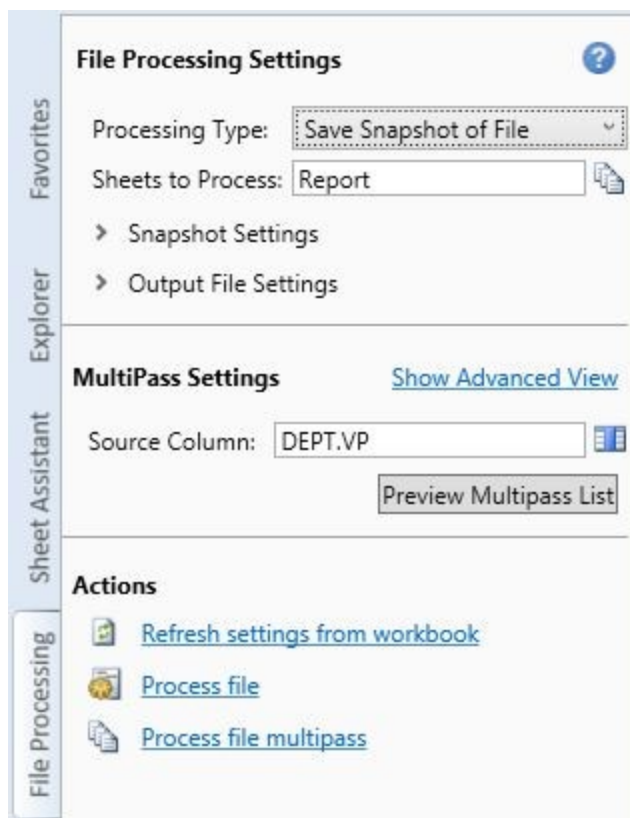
Favorites
Explorer
Sheet Assistant
File Processing

File Processing Settings

Processing Type: Save Snapshot of File
Sheets to Process: Report

> Snapshot Settings
> Output File Settings

MultiPass Settings Show Advanced View

Source Column: DEPT.VP

Preview Multipass List

Actions

Refresh settings from workbook
Process file
Process file multipass